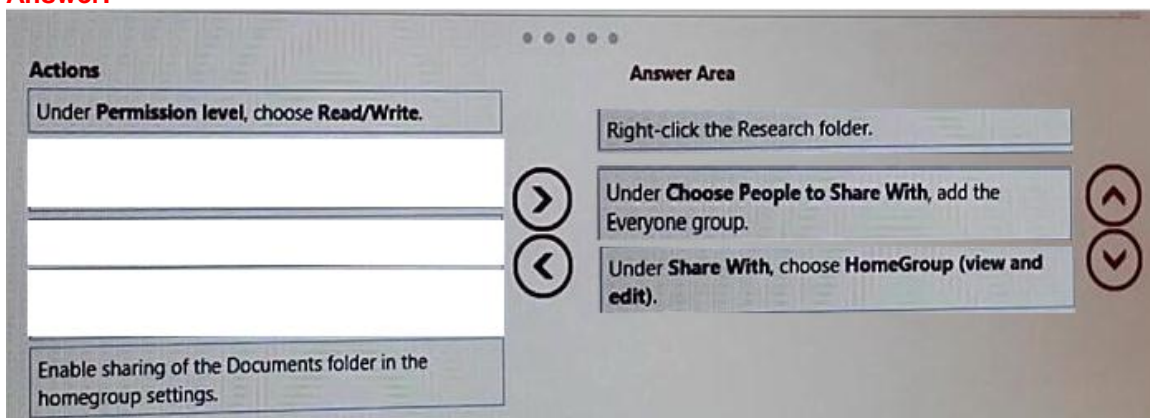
Answer:

Actions

Under **Permission level**, choose **Read/Write**.

Enable sharing of the Documents folder in the homegroup settings.

Answer Area

Right-click the Research folder.

Under **Choose People to Share With**, add the Everyone group.

Under **Share With**, choose **HomeGroup (view and edit)**.